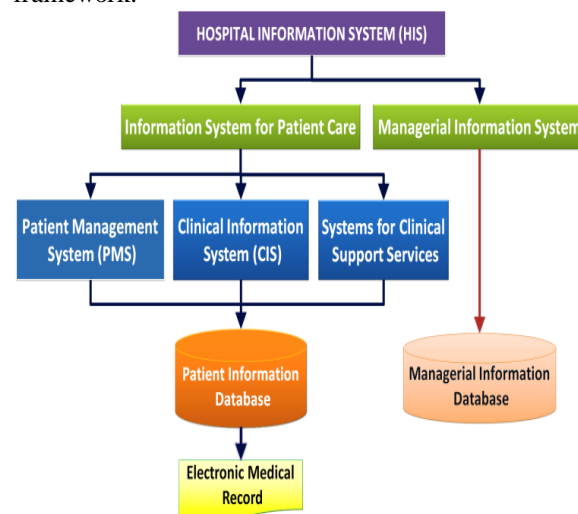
framework.

HOSPITAL INFORMATION SYSTEM (HIS)

Information System for Patient Care

Managerial Information System

Patient Management System (PMS)

Clinical Information System (CIS)

Systems for Clinical Support Services

Patient Information Database

Managerial Information Database

Electronic Medical Record